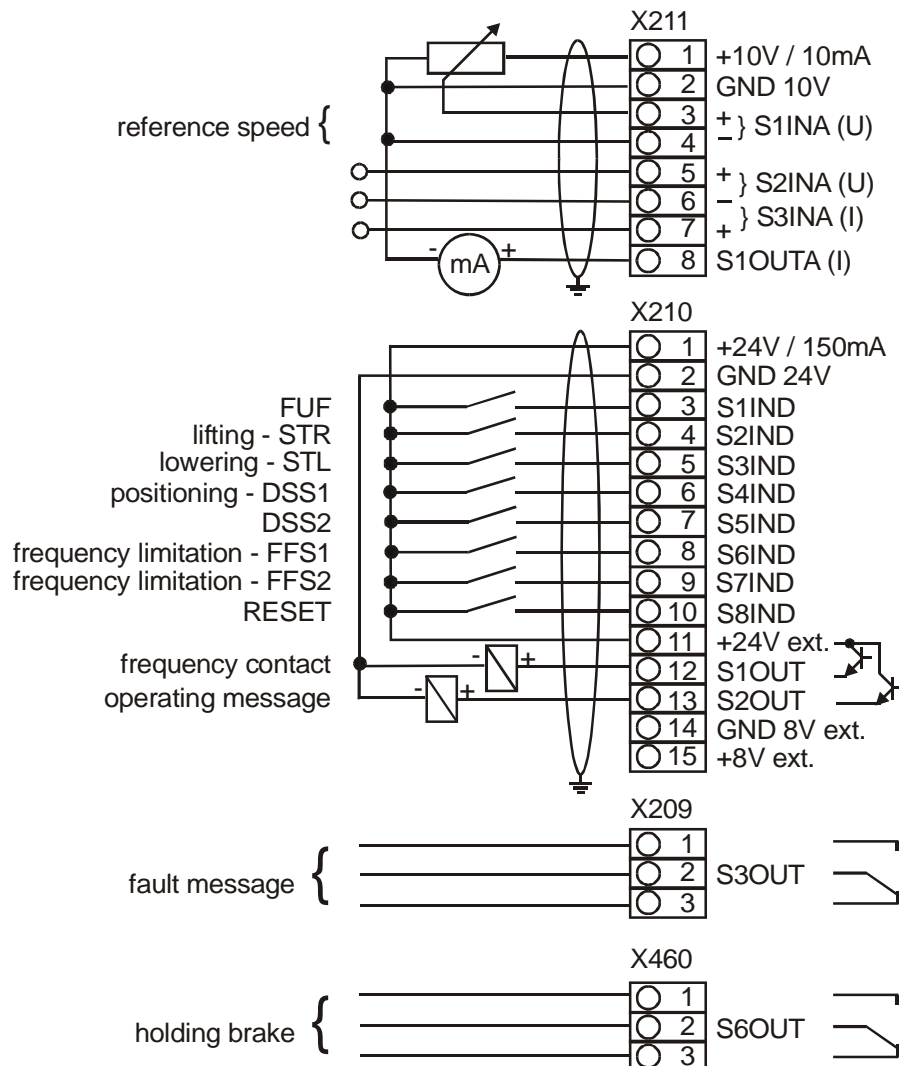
X211

| | |
|---|---|
| 1 | +10V / 10mA |
| 2 | GND 10V |
| 3 | + |
| 4 | − } S1INA (U) |
| 5 | + } S2INA (U) |
| 6 | − } S3INA (I) |
| 7 | + |
| 8 | S1OUTA (I) |

reference speed {

- mA +

X210

| | |
|---|---|
| 1 | +24V / 150mA |
| 2 | GND 24V |
| 3 | S1IND |
| 4 | S2IND |
| 5 | S3IND |
| 6 | S4IND |
| 7 | S5IND |
| 8 | S6IND |
| 9 | S7IND |
| 10 | S8IND |
| 11 | +24V ext. |
| 12 | S1OUT |
| 13 | S2OUT |
| 14 | GND 8V ext. |
| 15 | +8V ext. |

FUF
lifting - STR
lowering - STL
positioning - DSS1
DSS2
frequency limitation - FFS1
frequency limitation - FFS2
RESET

frequency contact - +
operating message - +

X209

| | |
|---|---|
| 1 | |
| 2 | S3OUT |
| 3 | |

fault message {

X460

| | |
|---|---|
| 1 | |
| 2 | S6OUT |
| 3 | |

holding brake {